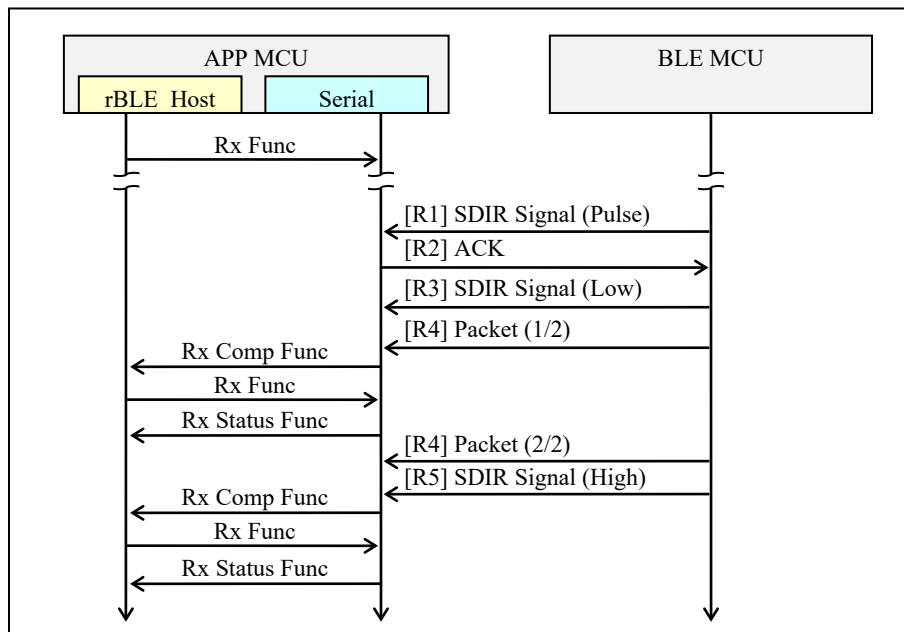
APP MCU
rBLE Host
Serial
BLE MCU
Rx Func
[R1] SDIR Signal (Pulse)
[R2] ACK
[R3] SDIR Signal (Low)
[R4] Packet (1/2)
Rx Comp Func
Rx Func
Rx Status Func
[R4] Packet (2/2)
[R5] SDIR Signal (High)
Rx Comp Func
Rx Func
Rx Status Func